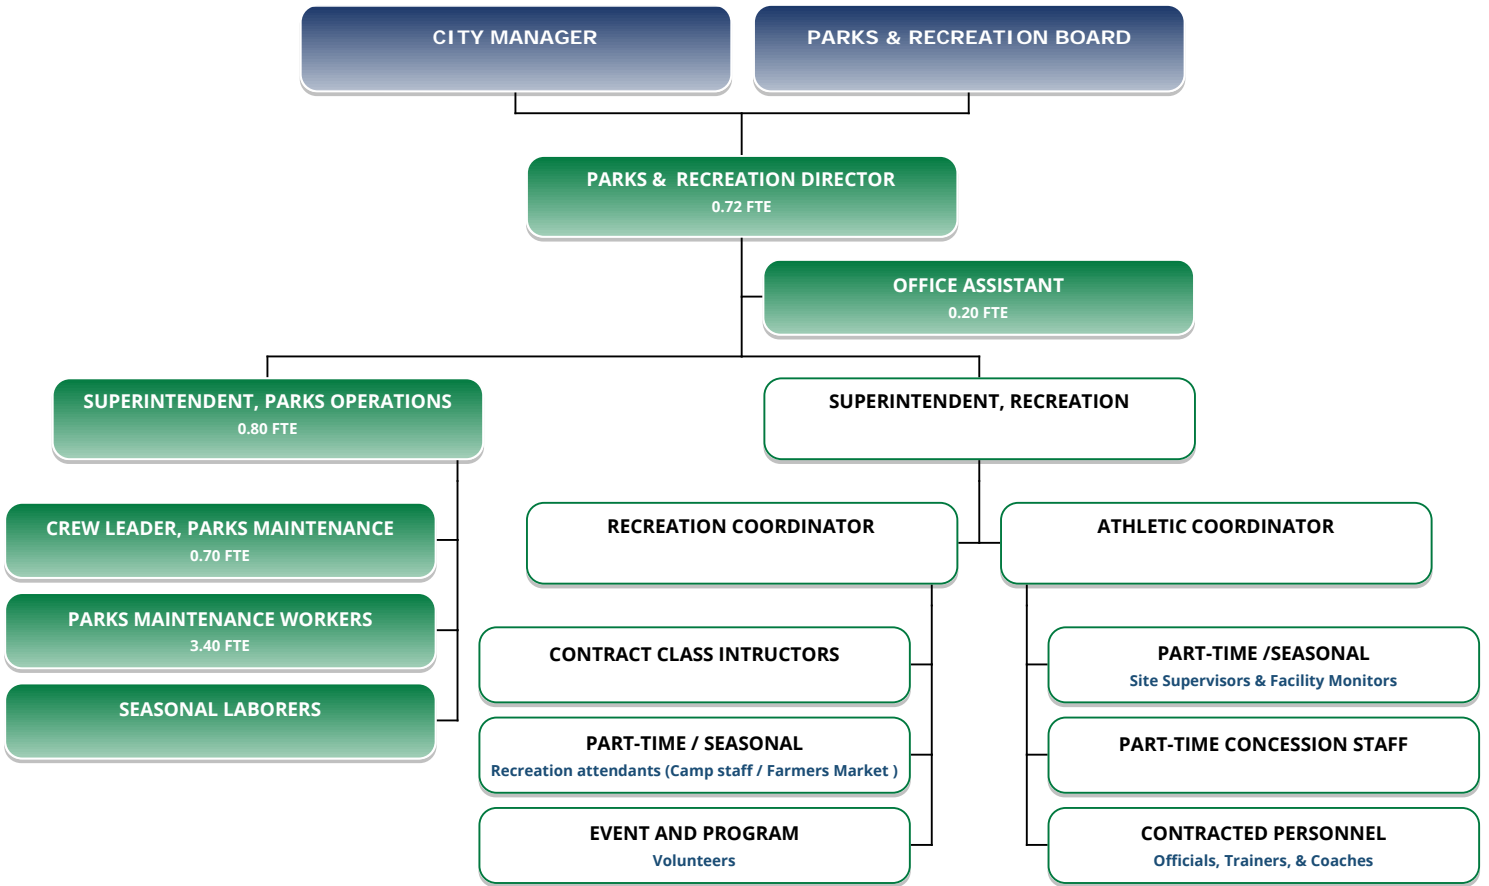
CITY MANAGER

PARKS & RECREATION BOARD

PARKS & RECREATION DIRECTOR
0.72 FTE

OFFICE ASSISTANT
0.20 FTE

SUPERINTENDENT, PARKS OPERATIONS
0.80 FTE

SUPERINTENDENT, RECREATION

CREW LEADER, PARKS MAINTENANCE
0.70 FTE

PARKS MAINTENANCE WORKERS
3.40 FTE

SEASONAL LABORERS

RECREATION COORDINATOR

ATHLETIC COORDINATOR

CONTRACT CLASS INTRUCTORS

PART-TIME / SEASONAL
Recreation attendants (Camp staff / Farmers Market )

EVENT AND PROGRAM
Volunteers

PART-TIME /SEASONAL
Site Supervisors & Facility Monitors

PART-TIME CONCESSION STAFF

CONTRACTED PERSONNEL
Officials, Trainers, & Coaches